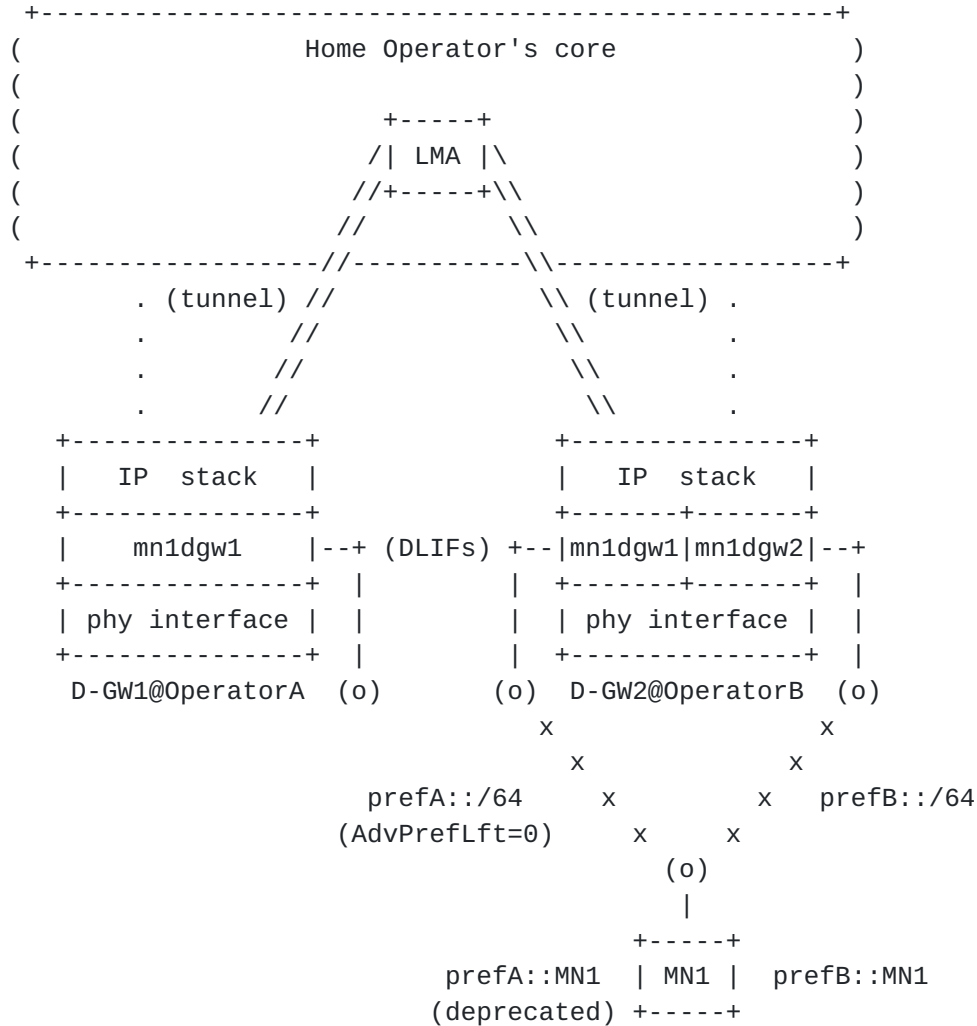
Home Operator's core

LMA

(tunnel)

(tunnel)

IP stack

IP stack

mn1dgw1

(DLIFs)

mn1dgw1

mn1dgw2

phy interface

phy interface

D-GW1@OperatorA (o)

(o) D-GW2@OperatorB (o)

prefA::/64

prefB::/64

(AdvPrefLft=0)

(o)

prefA::MN1

MN1

prefB::MN1

(deprecated)